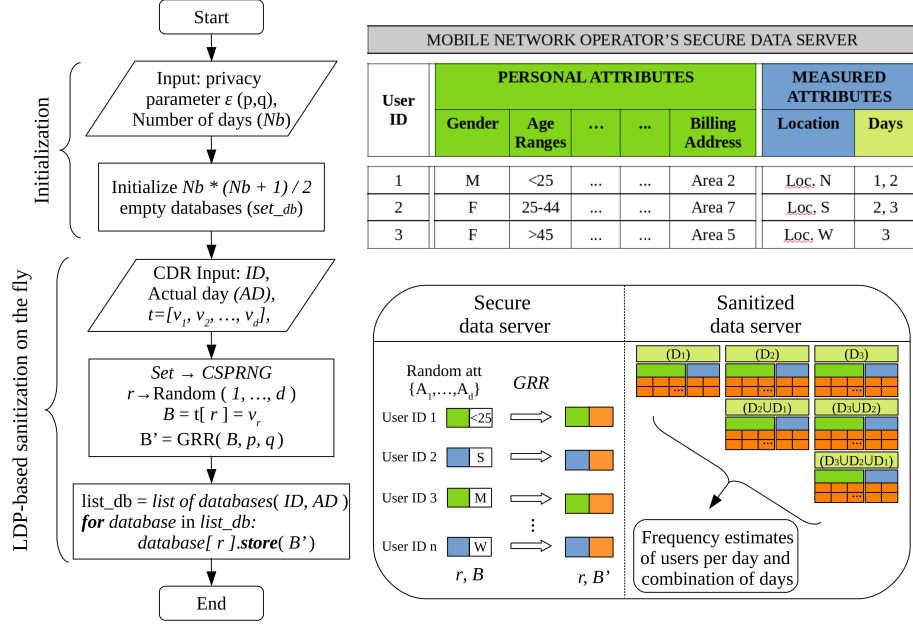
Start

Initialization

Input: privacy parameter $\varepsilon$ (p,q), Number of days (*Nb*)

Initialize *Nb \* (Nb + 1) / 2* empty databases (*set_db*)

LDP-based sanitization on the fly

CDR Input: *ID*, Actual day *(AD)*, $t=[v_1, v_2, \ldots, v_d]$,

*Set → CSPRNG*
*r* → Random ( *1*, …, *d* )
*B* = t[ *r* ] = $v_r$
B' = GRR( *B*, *p*, *q* )

list_db = *list of databases*( *ID*, *AD* )
***for*** *database* in *list_db*:
*database[ r ]*.***store***( *B'* )

End

MOBILE NETWORK OPERATOR'S SECURE DATA SERVER

| User ID | PERSONAL ATTRIBUTES: Gender | Age Ranges | … | … | Billing Address | MEASURED ATTRIBUTES: Location | Days |
|---|---|---|---|---|---|---|---|
| 1 | M | <25 | ... | ... | Area 2 | Loc. N | 1, 2 |
| 2 | F | 25-44 | ... | ... | Area 7 | Loc. S | 2, 3 |
| 3 | F | >45 | ... | ... | Area 5 | Loc. W | 3 |

Secure data server

Random att {$A_1$,…,$A_d$}

*GRR*

User ID 1 <25
User ID 2 S
User ID 3 M
⋮
User ID n W

*r*, *B*

*r*, *B'*

Sanitized data server

(D₁) (D₂) (D₃)
(D₂UD₁) (D₃UD₂)
(D₃UD₂UD₁)

Frequency estimates of users per day and combination of days